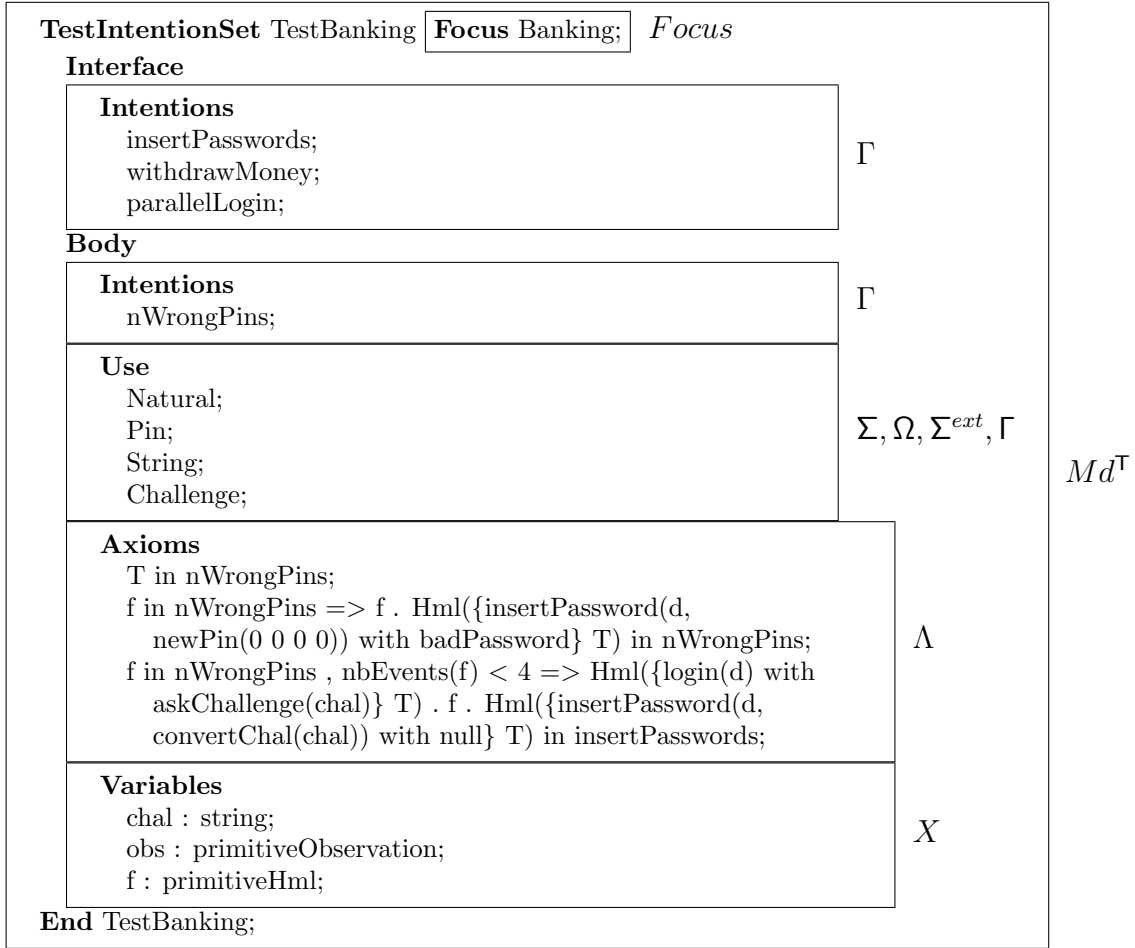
**TestIntentionSet** TestBanking **Focus** Banking; $Focus$

**Interface**

**Intentions**
insertPasswords;
withdrawMoney;
parallelLogin;

$\Gamma$

**Body**

**Intentions**
nWrongPins;

$\Gamma$

**Use**
Natural;
Pin;
String;
Challenge;

$\Sigma, \Omega, \Sigma^{ext}, \Gamma$

$Md^{\mathsf{T}}$

**Axioms**
T in nWrongPins;
f in nWrongPins => f . Hml({insertPassword(d, newPin(0 0 0 0)) with badPassword} T) in nWrongPins;
f in nWrongPins , nbEvents(f) < 4 => Hml({login(d) with askChallenge(chal)} T) . f . Hml({insertPassword(d, convertChal(chal)) with null} T) in insertPasswords;

$\Lambda$

**Variables**
chal : string;
obs : primitiveObservation;
f : primitiveHml;

$X$

**End** TestBanking;